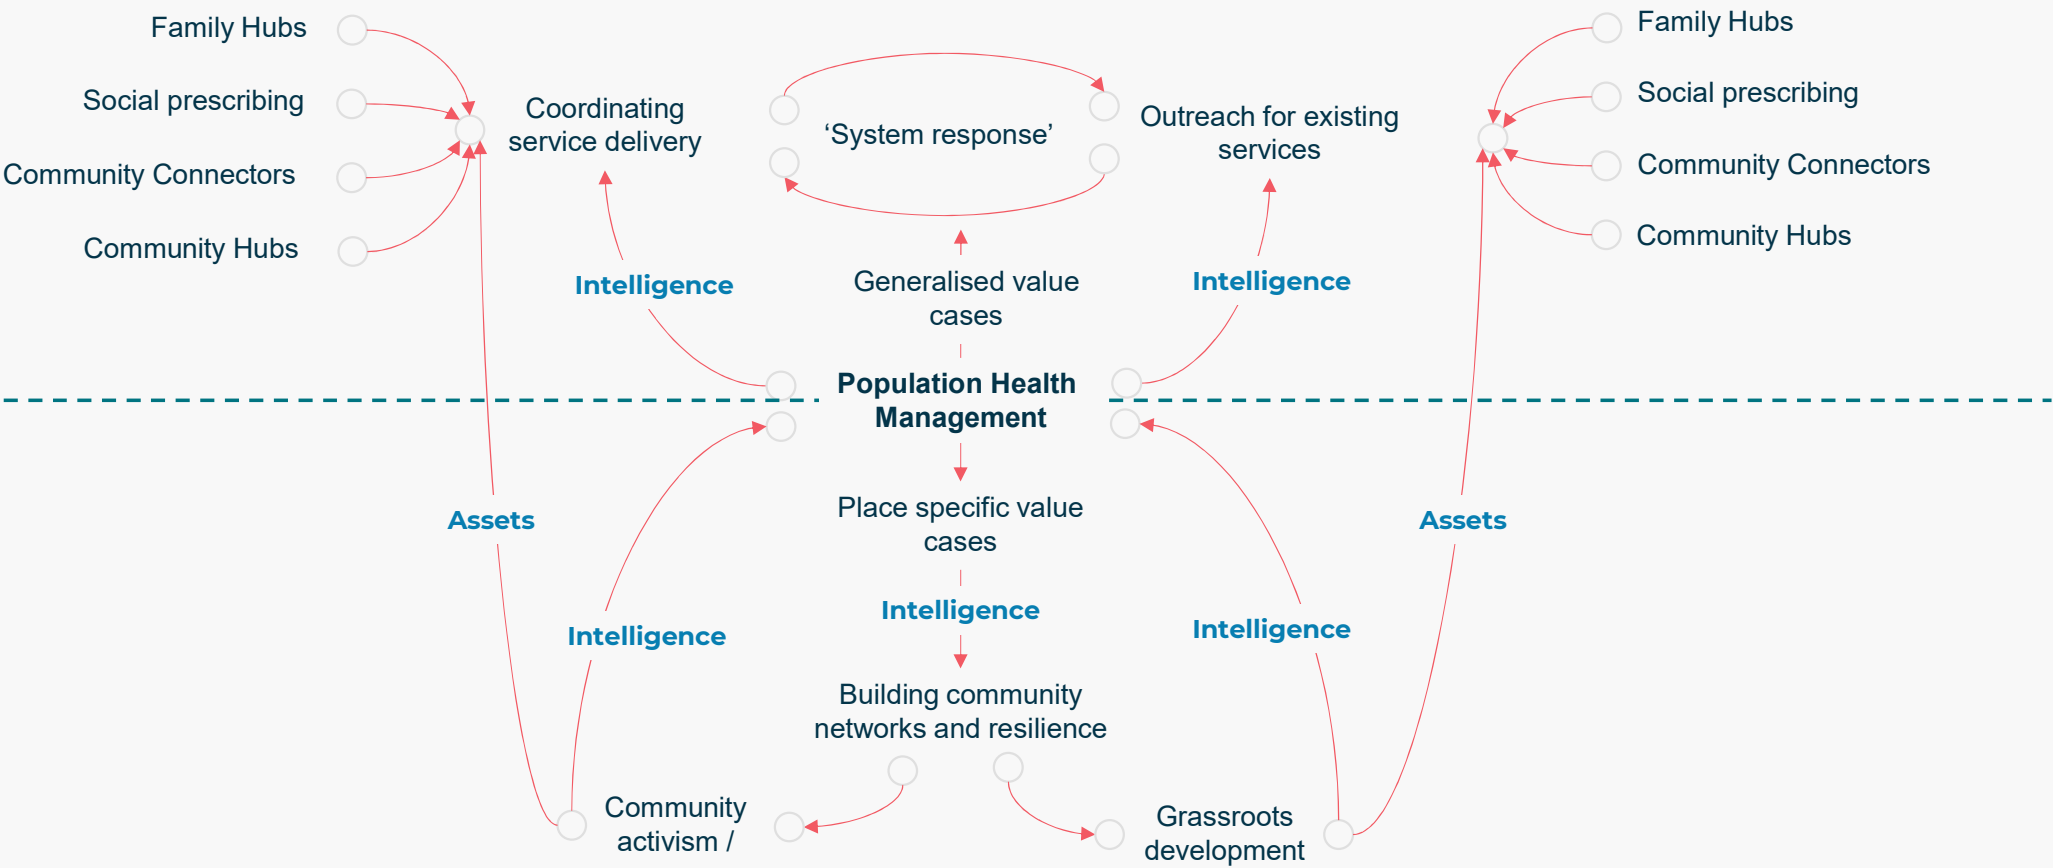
Family Hubs

Social prescribing

Community Connectors

Community Hubs

Coordinating service delivery

'System response'

Outreach for existing services

Family Hubs

Social prescribing

Community Connectors

Community Hubs

Intelligence

Generalised value cases

Intelligence

Population Health Management

Assets

Place specific value cases

Assets

Intelligence

Intelligence

Intelligence

Building community networks and resilience

Community activism /

Grassroots development